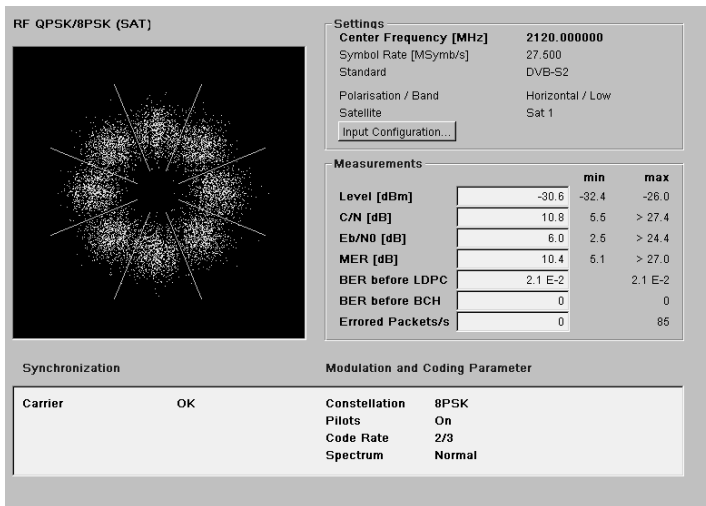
RF QPSK/8PSK (SAT)

Settings

| | |
|---|---|
| Center Frequency [MHz] | 2120.000000 |
| Symbol Rate [MSymb/s] | 27.500 |
| Standard | DVB-S2 |
| Polarisation / Band | Horizontal / Low |
| Satellite | Sat 1 |

Input Configuration...

Measurements

| | | min | max |
|---|---|---|---|
| Level [dBm] | -30.6 | -32.4 | -26.0 |
| C/N [dB] | 10.8 | 5.5 | > 27.4 |
| Eb/N0 [dB] | 6.0 | 2.5 | > 24.4 |
| MER [dB] | 10.4 | 5.1 | > 27.0 |
| BER before LDPC | 2.1 E-2 | | 2.1 E-2 |
| BER before BCH | 0 | | 0 |
| Errored Packets/s | 0 | | 85 |

Synchronization

Carrier OK

Modulation and Coding Parameter

Constellation 8PSK
Pilots On
Code Rate 2/3
Spectrum Normal